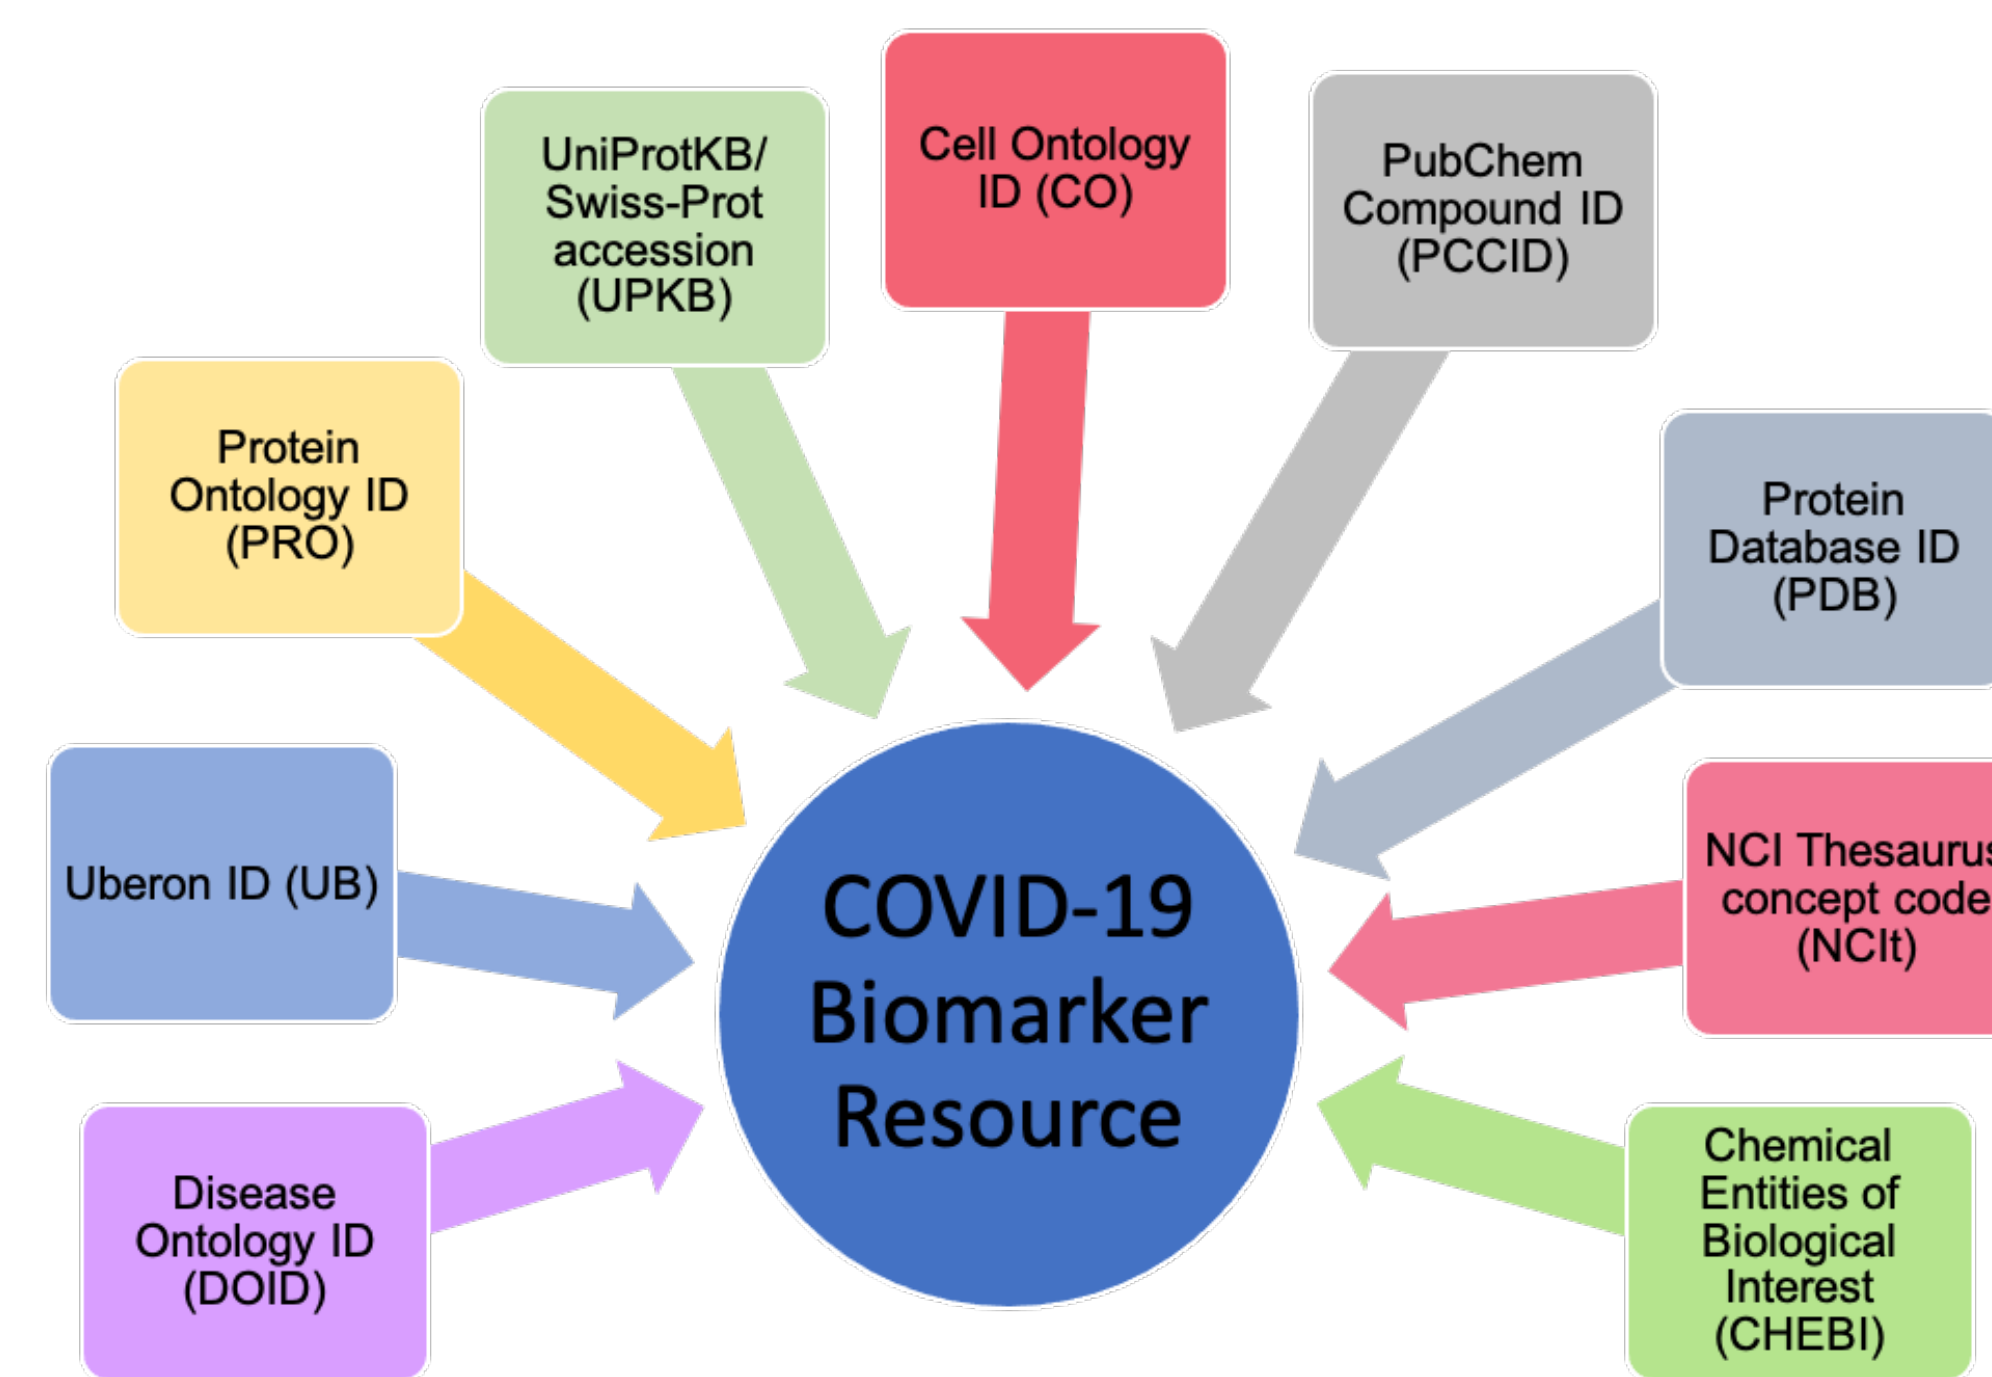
Protein Ontology ID (PRO)

UniProtKB/ Swiss-Prot accession (UPKB)

Cell Ontology ID (CO)

PubChem Compound ID (PCCID)

Protein Database ID (PDB)

Uberon ID (UB)

COVID-19 Biomarker Resource

NCI Thesaurus concept code (NCIt)

Disease Ontology ID (DOID)

Chemical Entities of Biological Interest (CHEBI)